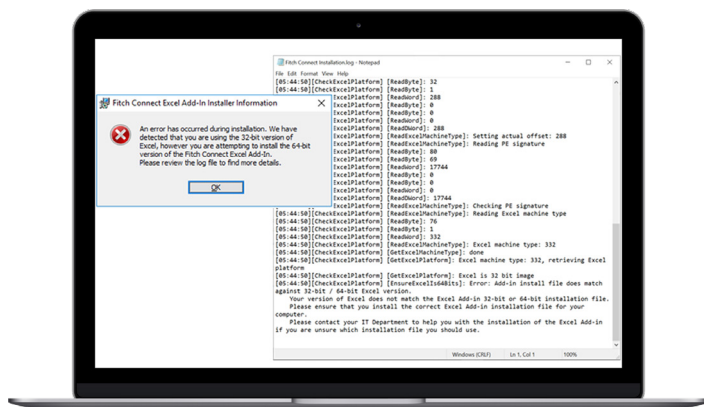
Fitch Connect Installation.log - Notepad

File Edit Format View Help

[05:44:50][CheckExcelPlatform] [ReadByte]: 32
[05:44:50][CheckExcelPlatform] [ReadByte]: 1
ExcelPlatform] [ReadWord]: 288
ExcelPlatform] [ReadByte]: 0
ExcelPlatform] [ReadByte]: 0
ExcelPlatform] [ReadByte]: 0
ExcelPlatform] [ReadDWord]: 288
ExcelPlatform] [ReadExcelMachineType]: Setting actual offset: 288
ExcelPlatform] [ReadExcelMachineType]: Reading PE signature
ExcelPlatform] [ReadByte]: 80
ExcelPlatform] [ReadByte]: 69
ExcelPlatform] [ReadWord]: 17744
ExcelPlatform] [ReadByte]: 0
ExcelPlatform] [ReadByte]: 0
ExcelPlatform] [ReadByte]: 0
ExcelPlatform] [ReadDWord]: 17744
ExcelPlatform] [ReadExcelMachineType]: Checking PE signature
[05:44:50][CheckExcelPlatform] [ReadExcelMachineType]: Reading Excel machine type
[05:44:50][CheckExcelPlatform] [ReadByte]: 76
[05:44:50][CheckExcelPlatform] [ReadByte]: 1
[05:44:50][CheckExcelPlatform] [ReadWord]: 332
[05:44:50][CheckExcelPlatform] [ReadExcelMachineType]: Excel machine type: 332
[05:44:50][CheckExcelPlatform] [GetExcelMachineType]: done
[05:44:50][CheckExcelPlatform] [GetExcelPlatform]: Excel machine type: 332, retrieving Excel platform
[05:44:50][CheckExcelPlatform] [GetExcelPlatform]: Excel is 32 bit image
[05:44:50][CheckExcelPlatform] [EnsureExcelIs64Bits]: Error: Add-in install file does match against 32-bit / 64-bit Excel version.
Your version of Excel does not match the Excel Add-in 32-bit or 64-bit installation file.
Please ensure that you install the correct Excel Add-in installation file for your computer.
Please contact your IT Department to help you with the installation of the Excel Add-in if you are unsure which installation file you should use.

Windows (CRLF) Ln 1, Col 1 100%

Fitch Connect Excel Add-In Installer Information

An error has occurred during installation. We have detected that you are using the 32-bit version of Excel, however you are attempting to install the 64-bit version of the Fitch Connect Excel Add-In.
Please review the log file to find more details.

OK